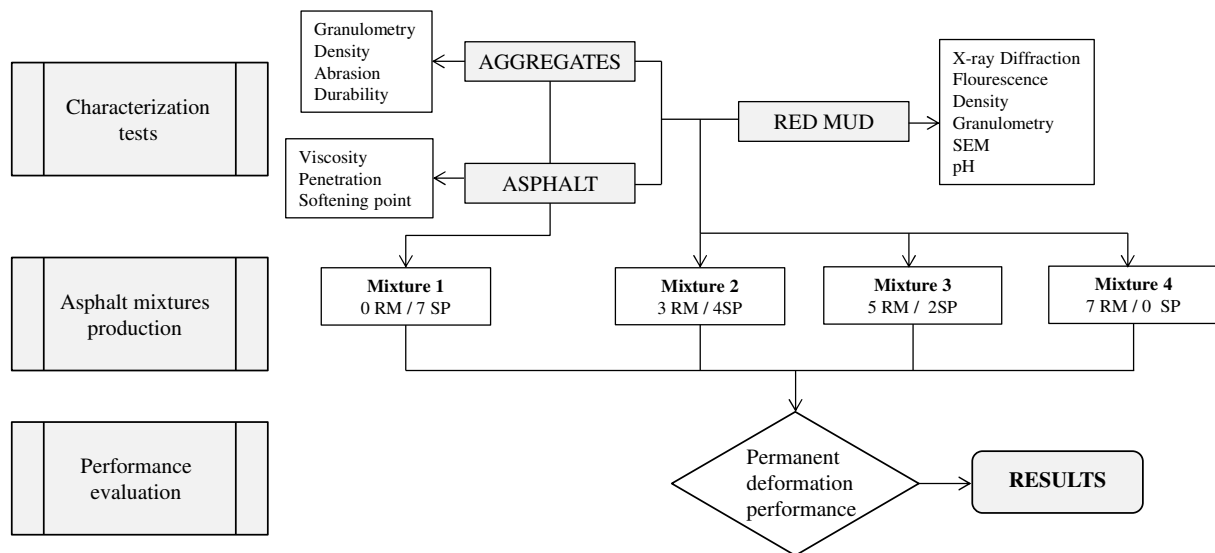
Characterization tests

Asphalt mixtures production

Performance evaluation

Granulometry
Density
Abrasion
Durability

AGGREGATES

Viscosity
Penetration
Softening point

ASPHALT

RED MUD

X-ray Diffraction
Flourescence
Density
Granulometry
SEM
pH

**Mixture 1**
0 RM / 7 SP

**Mixture 2**
3 RM / 4SP

**Mixture 3**
5 RM / 2SP

**Mixture 4**
7 RM / 0 SP

Permanent deformation performance

**RESULTS**